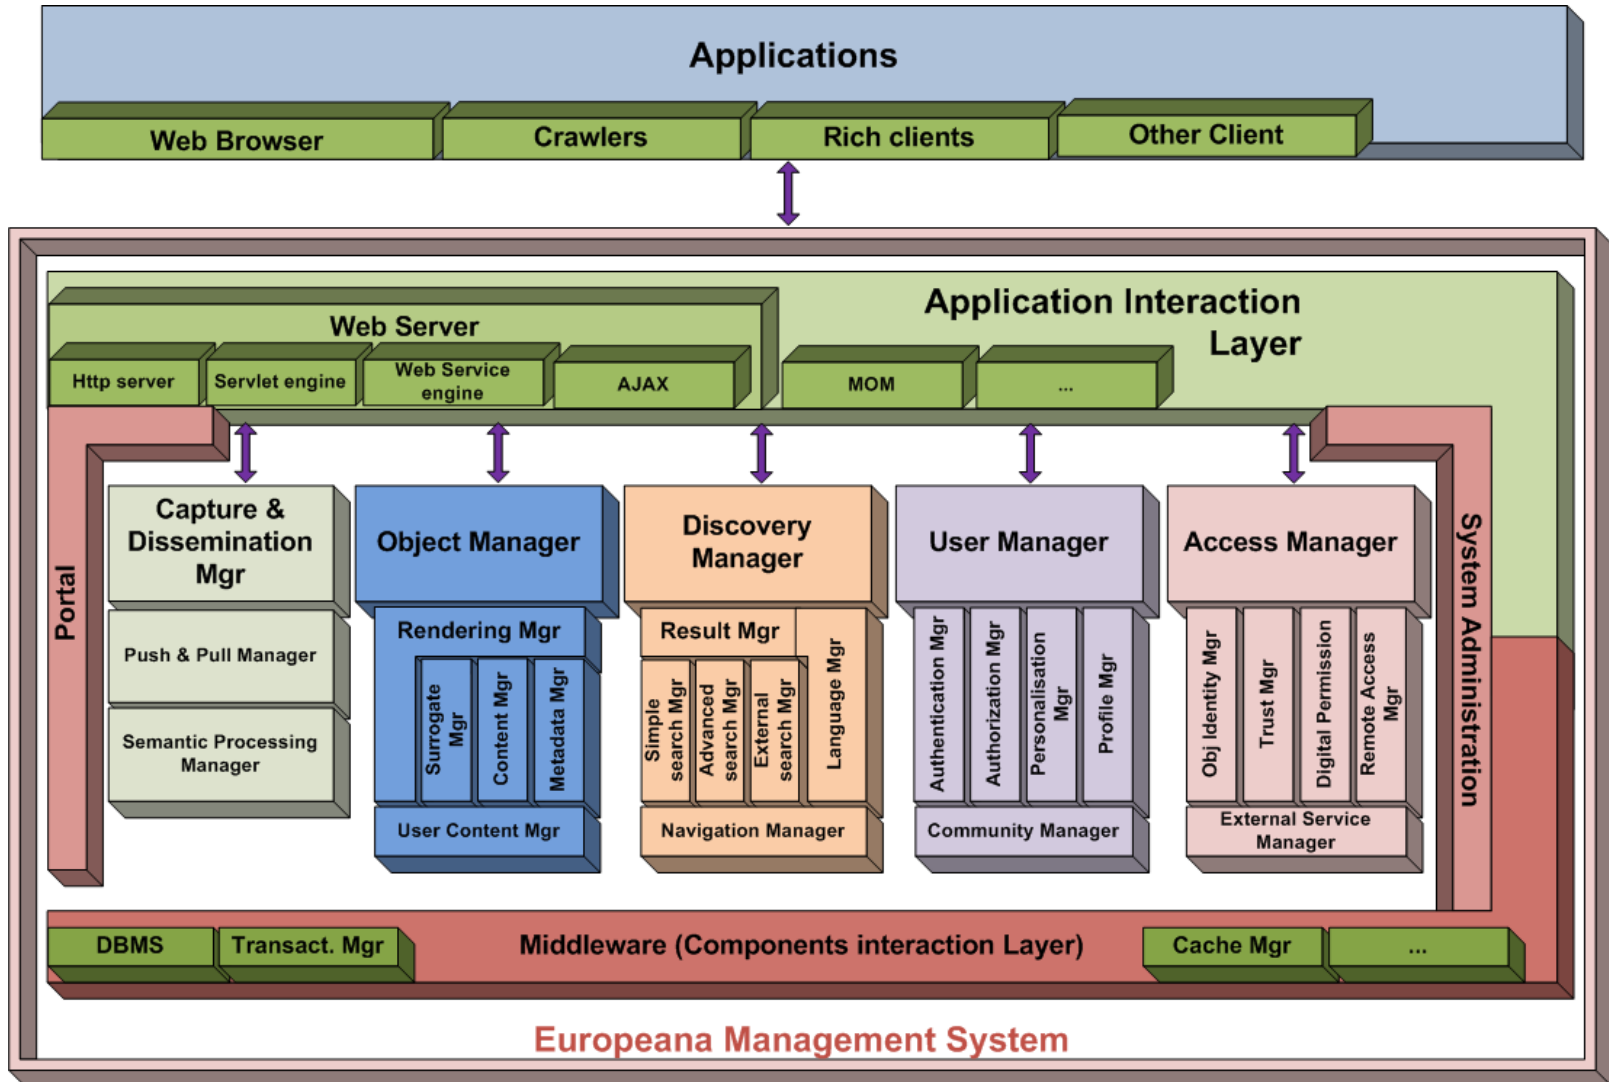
Applications

Web Browser
Crawlers
Rich clients
Other Client

Web Server
Application Interaction Layer
Http server
Servlet engine
Web Service engine
AJAX
MOM
...

Portal
System Administration

Capture & Dissemination Mgr
Push & Pull Manager
Semantic Processing Manager

Object Manager
Rendering Mgr
Surrogate Mgr
Content Mgr
Metadata Mgr
User Content Mgr

Discovery Manager
Result Mgr
Simple search Mgr
Advanced search Mgr
External search Mgr
Language Mgr
Navigation Manager

User Manager
Authentication Mgr
Authorization Mgr
Personalisation Mgr
Profile Mgr
Community Manager

Access Manager
Obj Identity Mgr
Trust Mgr
Digital Permission
Remote Access Mgr
External Service Manager

DBMS
Transact. Mgr
Middleware (Components interaction Layer)
Cache Mgr
...

Europeana Management System